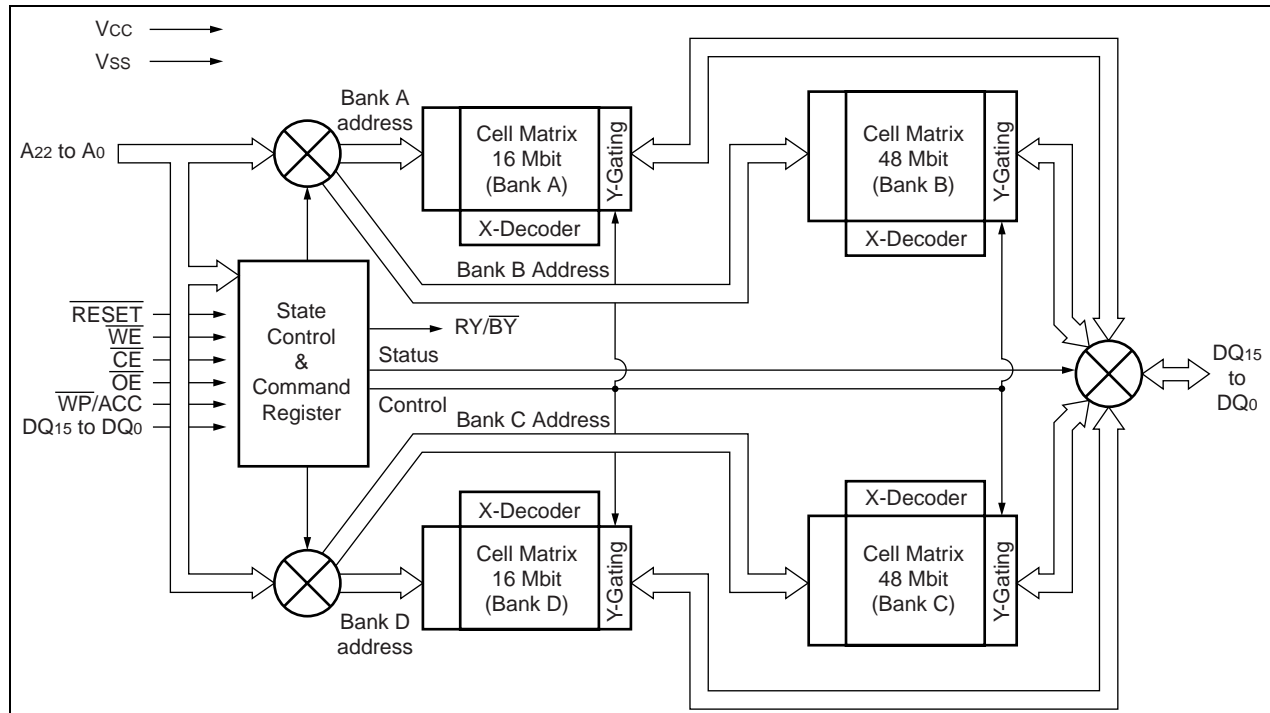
$V_{CC}$
$V_{SS}$
$A_{22}$ to $A_0$
Bank A address
Cell Matrix 16 Mbit (Bank A)
Y-Gating
X-Decoder
Cell Matrix 48 Mbit (Bank B)
Y-Gating
X-Decoder
Bank B Address
$\overline{RESET}$
$\overline{WE}$
$\overline{CE}$
$\overline{OE}$
$\overline{WP}$/ACC
$DQ_{15}$ to $DQ_0$
State Control & Command Register
RY/$\overline{BY}$
Status
Control
Bank C Address
$DQ_{15}$ to $DQ_0$
X-Decoder
Cell Matrix 16 Mbit (Bank D)
Y-Gating
X-Decoder
Cell Matrix 48 Mbit (Bank C)
Y-Gating
Bank D address